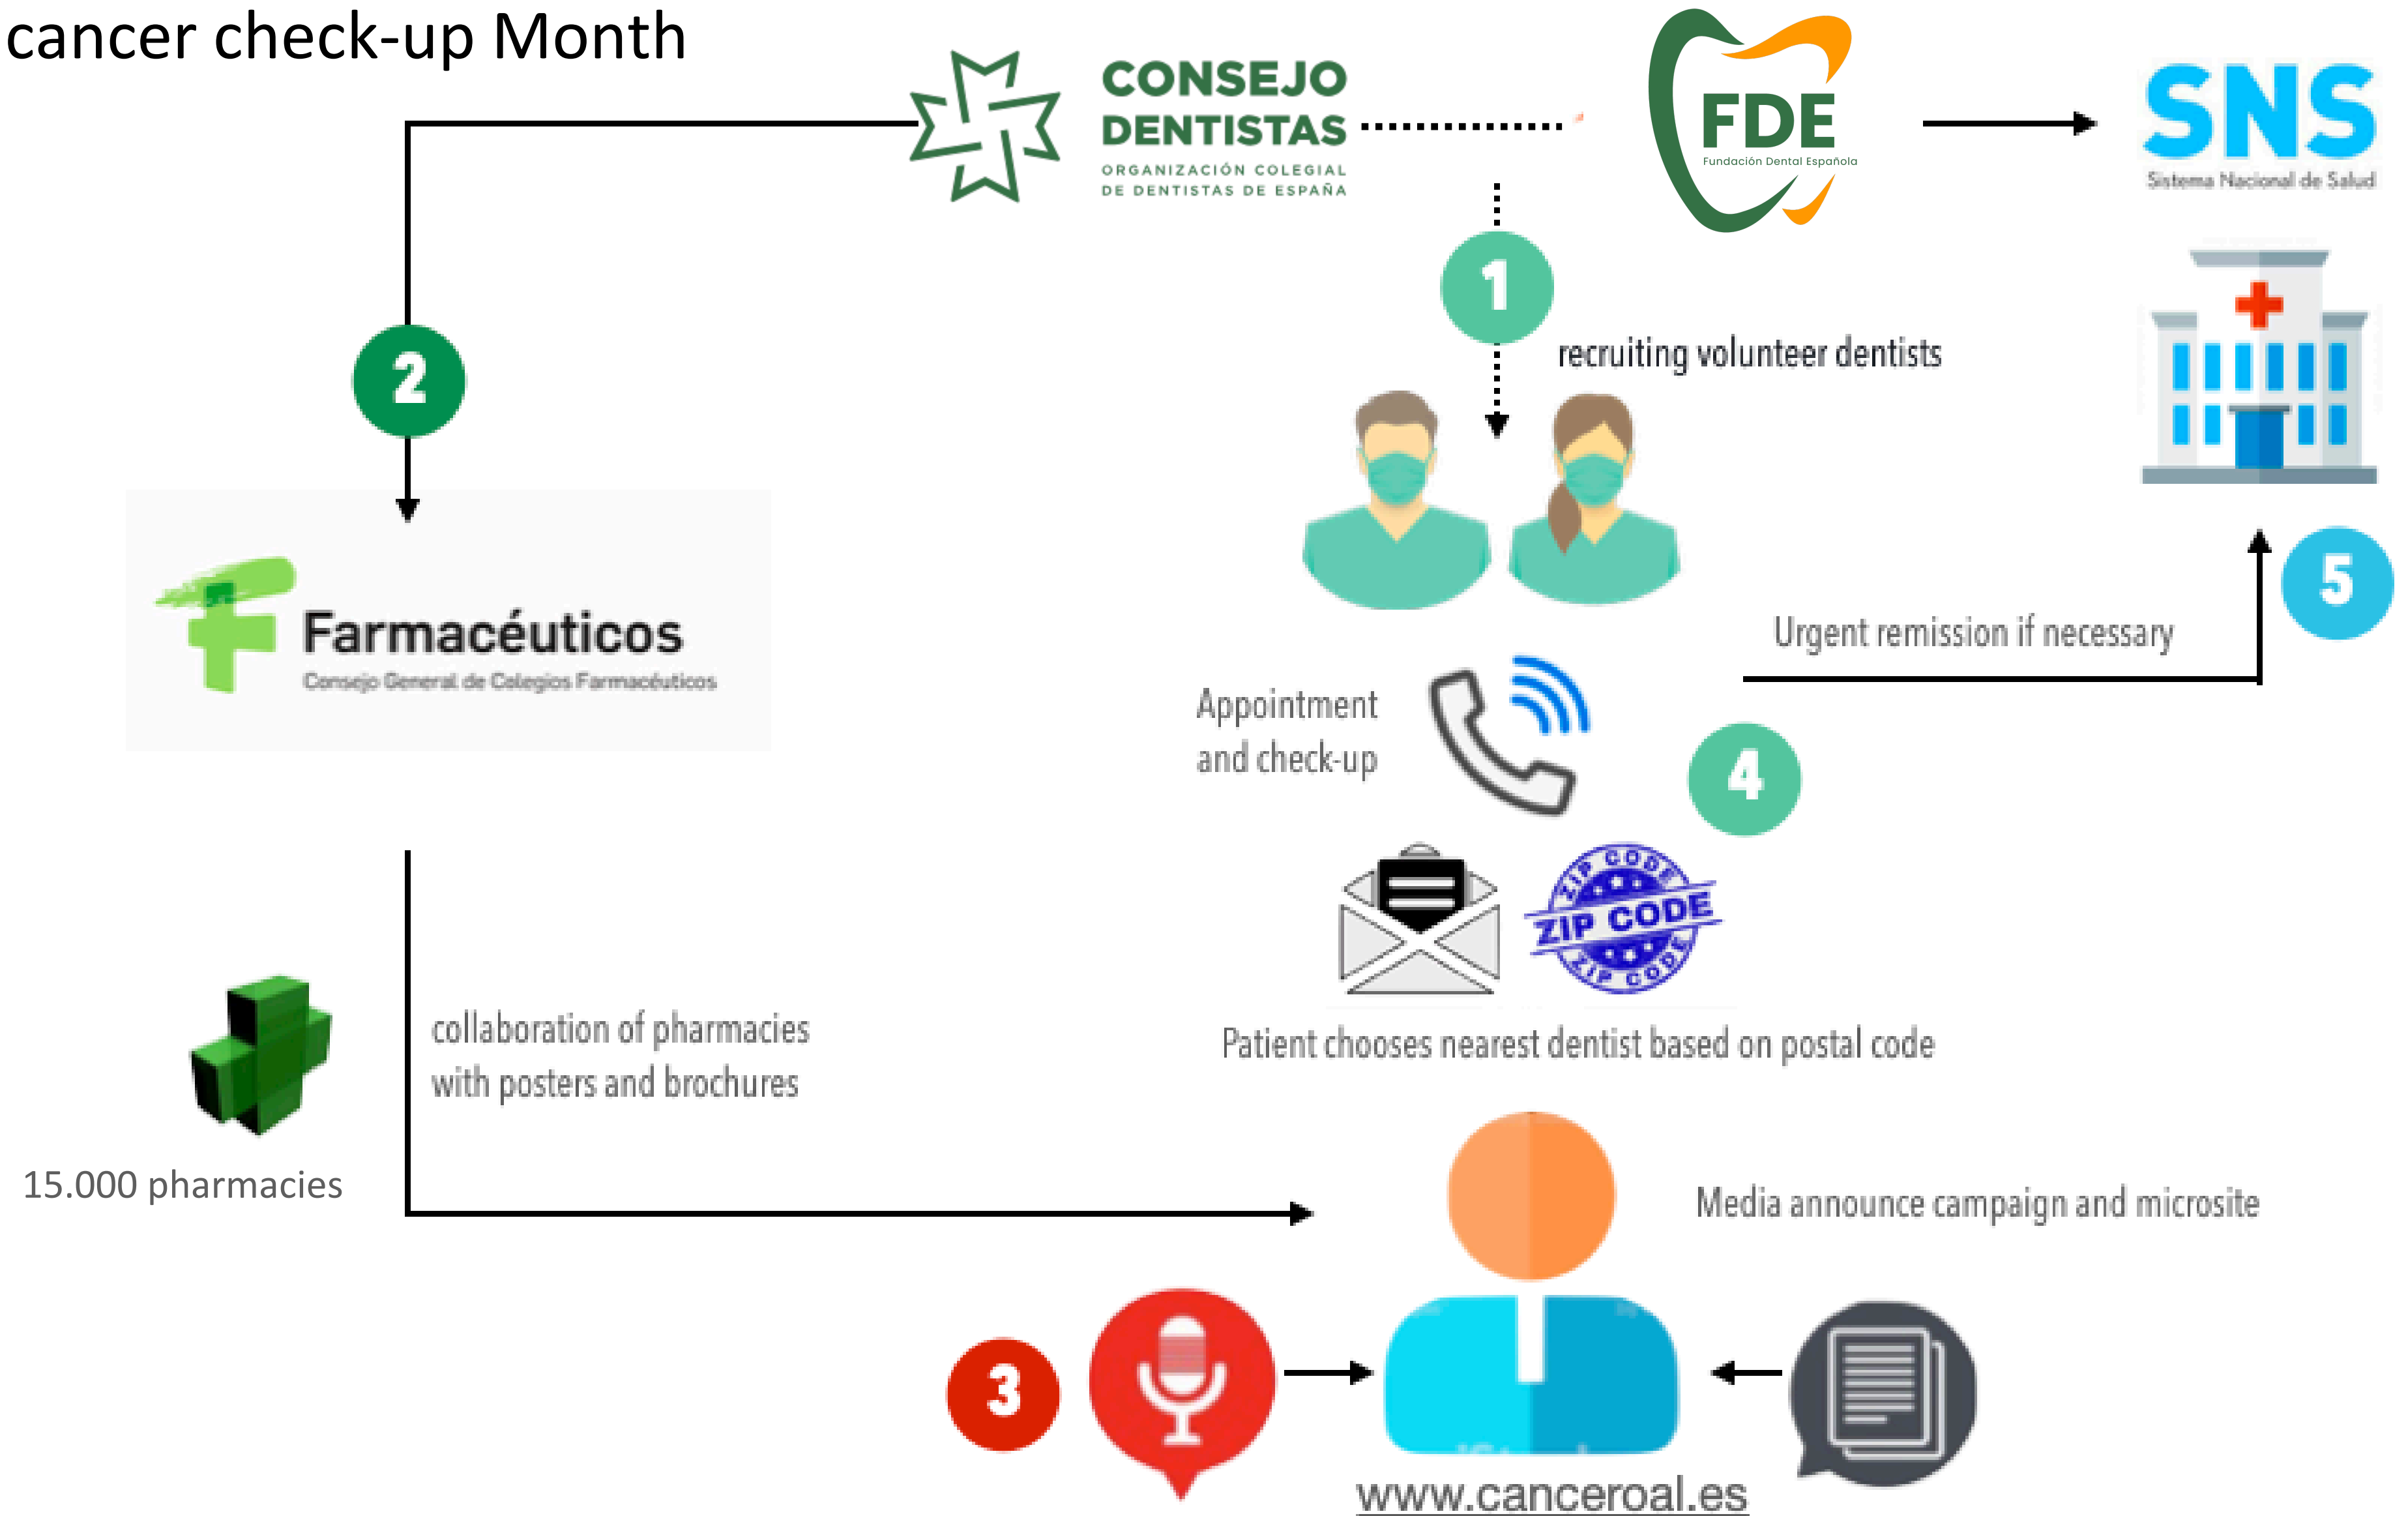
cancer check-up Month

CONSEJO DENTISTAS
ORGANIZACIÓN COLEGIAL DE DENTISTAS DE ESPAÑA

FDE
Fundación Dental Española

SNS
Sistema Nacional de Salud

1
recruiting volunteer dentists

2

Farmacéuticos
Consejo General de Colegios Farmacéuticos

5
Urgent remission if necessary

Appointment and check-up

4

ZIP CODE
ZIP CODE
ZIP CODE

Patient chooses nearest dentist based on postal code

collaboration of pharmacies with posters and brochures

15.000 pharmacies

Media announce campaign and microsite

3

www.canceroal.es